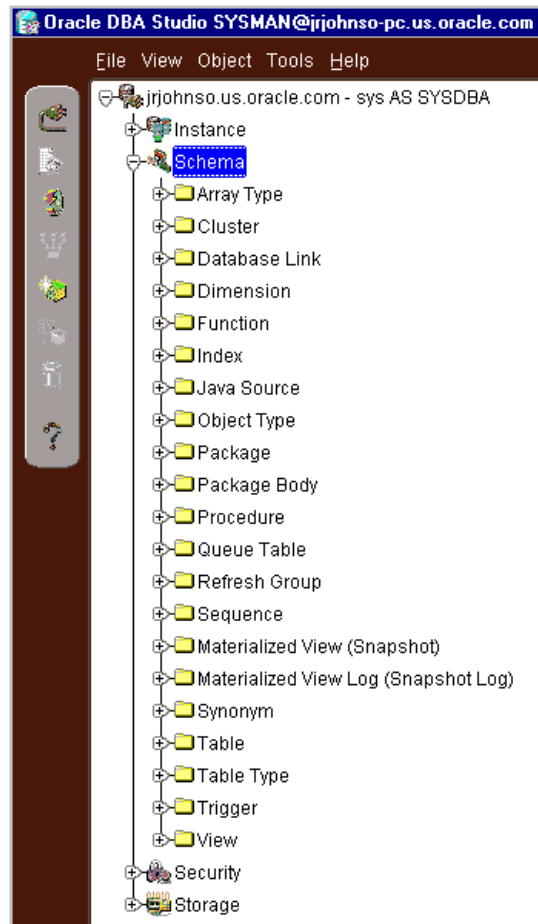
Oracle DBA Studio SYSMAN@jrjohnso-pc.us.oracle.com

File View Object Tools Help

jrjohnso.us.oracle.com - sys AS SYSDBA
Instance
Schema
Array Type
Cluster
Database Link
Dimension
Function
Index
Java Source
Object Type
Package
Package Body
Procedure
Queue Table
Refresh Group
Sequence
Materialized View (Snapshot)
Materialized View Log (Snapshot Log)
Synonym
Table
Table Type
Trigger
View
Security
Storage